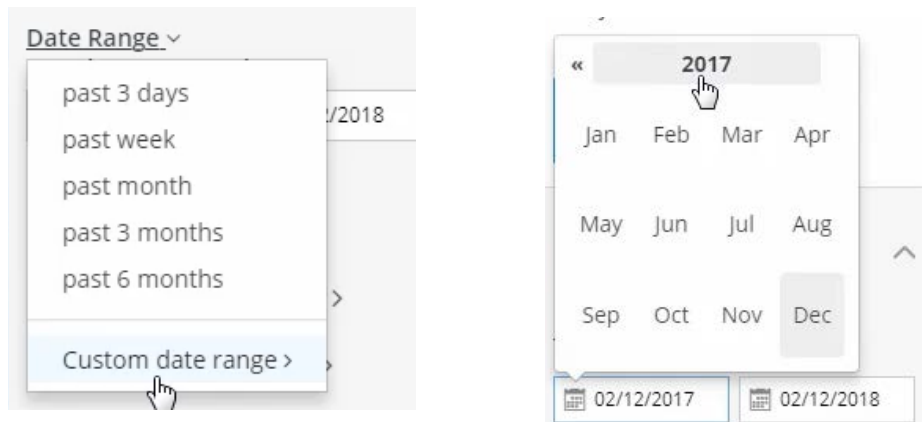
Date Range ⌄

past 3 days
past week
past month
past 3 months
past 6 months

Custom date range ›

/2018

« 2017

| Jan | Feb | Mar | Apr |
|---|---|---|---|
| May | Jun | Jul | Aug |
| Sep | Oct | Nov | Dec |

02/12/2017
02/12/2018